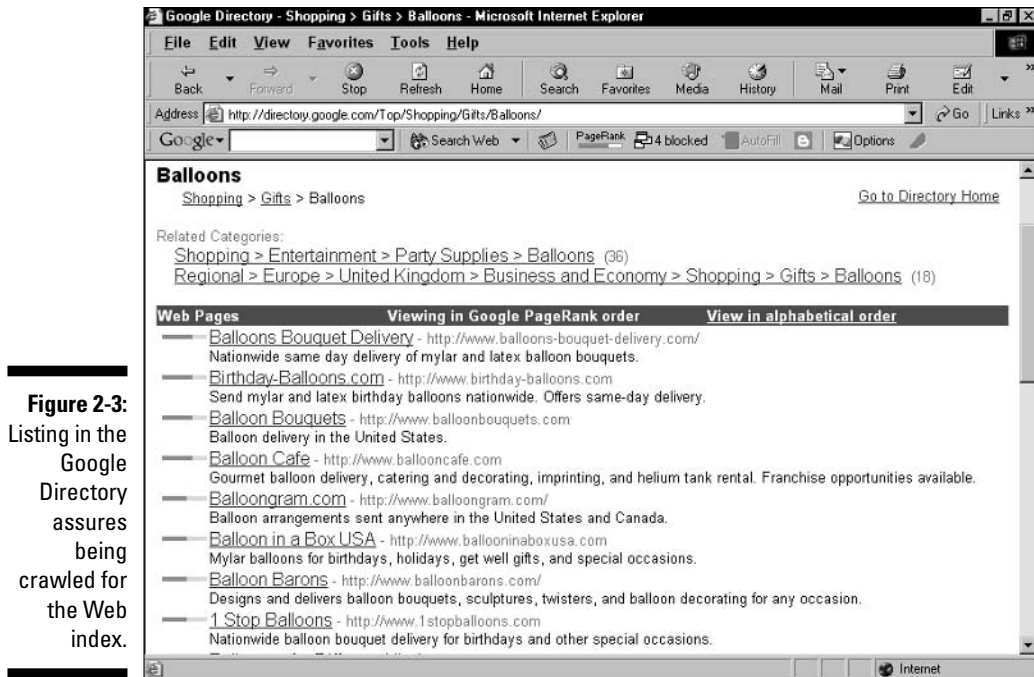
Figure 2-3: Listing in the Google Directory assures being crawled for the Web index.

Google Directory - Shopping > Gifts > Balloons - Microsoft Internet Explorer

File Edit View Favorites Tools Help

Back Forward Stop Refresh Home Search Favorites Media History Mail Print Edit

Address http://directory.google.com/Top/Shopping/Gifts/Balloons/ Go Links

Google Search Web PageRank 4 blocked AutoFill Options

Balloons

Shopping > Gifts > Balloons

Go to Directory Home

Related Categories:
Shopping > Entertainment > Party Supplies > Balloons (36)
Regional > Europe > United Kingdom > Business and Economy > Shopping > Gifts > Balloons (18)

Web Pages Viewing in Google PageRank order View in alphabetical order

Balloons Bouquet Delivery - http://www.balloons-bouquet-delivery.com/
Nationwide same day delivery of mylar and latex balloon bouquets.

Birthday-Balloons.com - http://www.birthday-balloons.com
Send mylar and latex birthday balloons nationwide. Offers same-day delivery.

Balloon Bouquets - http://www.balloonbouquets.com
Balloon delivery in the United States.

Balloon Cafe - http://www.ballooncafe.com
Gourmet balloon delivery, catering and decorating, imprinting, and helium tank rental. Franchise opportunities available.

Balloongram.com - http://www.balloongram.com/
Balloon arrangements sent anywhere in the United States and Canada.

Balloon in a Box USA - http://www.ballooninaboxusa.com
Mylar balloons for birthdays, holidays, get well gifts, and special occasions.

Balloon Barons - http://www.balloonbarons.com/
Designs and delivers balloon bouquets, sculptures, twisters, and balloon decorating for any occasion.

1 Stop Balloons - http://www.1stopballoons.com
Nationwide balloon bouquet delivery for birthdays and other special occasions.

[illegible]

Internet